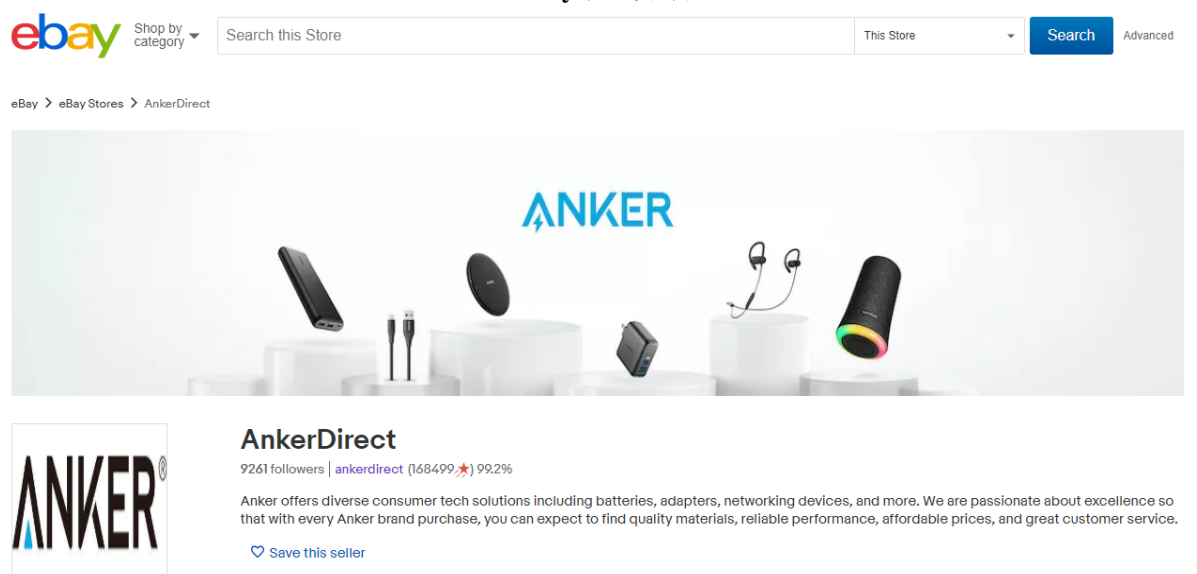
ebay

Shop by category

Search this Store

This Store

Search

Advanced

eBay > eBay Stores > AnkerDirect

ANKER

ANKER®

AnkerDirect

9261 followers | ankerdirect (168499★) 99.2%

Anker offers diverse consumer tech solutions including batteries, adapters, networking devices, and more. We are passionate about excellence so that with every Anker brand purchase, you can expect to find quality materials, reliable performance, affordable prices, and great customer service.

Save this seller